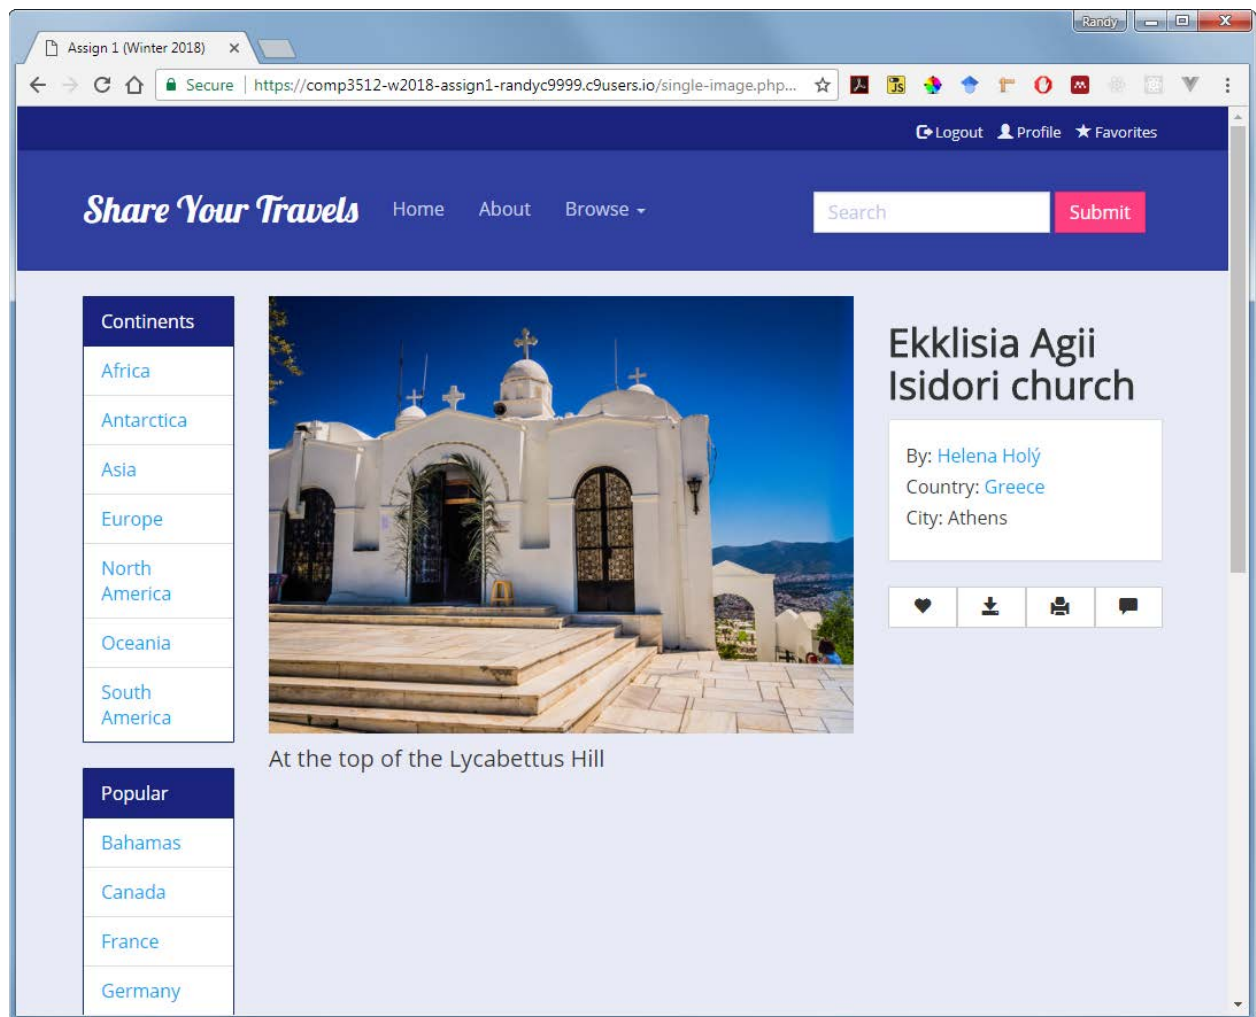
Randy

Assign 1 (Winter 2018) ×

Secure | https://comp3512-w2018-assign1-randyc9999.c9users.io/single-image.php...

Logout Profile Favorites

Share Your Travels Home About Browse

Search Submit

Continents
Africa
Antarctica
Asia
Europe
North America
Oceania
South America

Popular
Bahamas
Canada
France
Germany

At the top of the Lycabettus Hill

Ekklisia Agii Isidori church

By: Helena Holý
Country: Greece
City: Athens